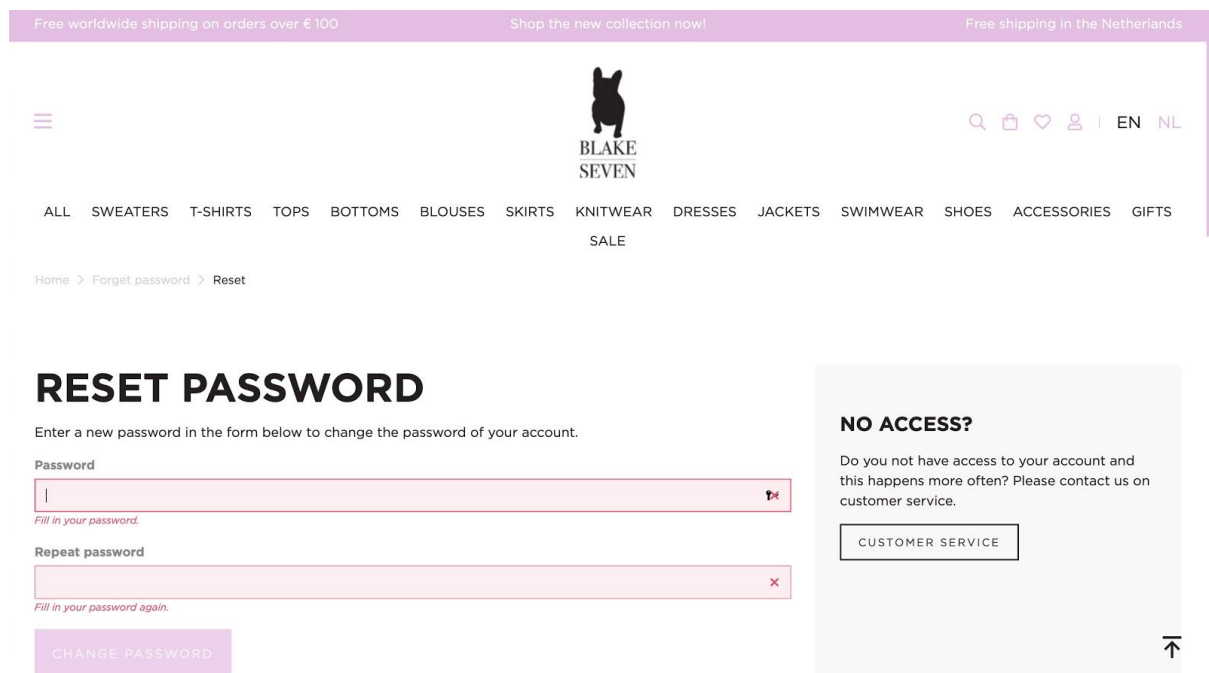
Free worldwide shipping on orders over € 100 Shop the new collection now! Free shipping in the Netherlands

BLAKE SEVEN

EN NL

ALL SWEATERS T-SHIRTS TOPS BOTTOMS BLOUSES SKIRTS KNITWEAR DRESSES JACKETS SWIMWEAR SHOES ACCESSORIES GIFTS SALE

Home > Forget password > Reset

RESET PASSWORD

Enter a new password in the form below to change the password of your account.

Password

Fill in your password.

Repeat password

Fill in your password again.

CHANGE PASSWORD

NO ACCESS?

Do you not have access to your account and this happens more often? Please contact us on customer service.

CUSTOMER SERVICE